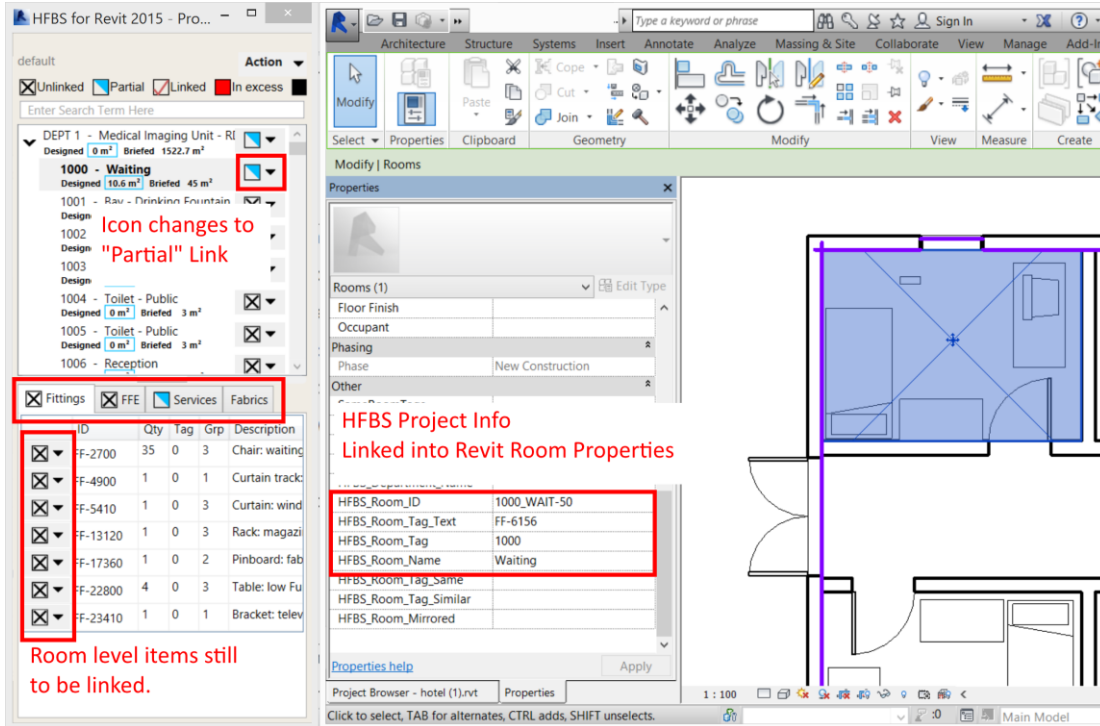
HFBS for Revit 2015 - Pro...

default

Action

Unlinked Partial Linked In excess

Enter Search Term Here

DEPT 1 - Medical Imaging Unit - RI
Designed 0 m² Briefed 1522.7 m²

1000 - Waiting
Designed 10.6 m² Briefed 45 m²

1001 - Bay - Drinking Fountain
Designed

1002
Designed

1003
Designed

1004 - Toilet - Public
Designed 0 m² Briefed 3 m²

1005 - Toilet - Public
Designed 0 m² Briefed 3 m²

1006 - Reception

Icon changes to "Partial" Link

Fittings FFE Services Fabrics

| | ID | Qty | Tag | Grp | Description |
|---|---|---|---|---|---|
| | FF-2700 | 35 | 0 | 3 | Chair: waiting |
| | FF-4900 | 1 | 0 | 1 | Curtain track: |
| | FF-5410 | 1 | 0 | 3 | Curtain: wind |
| | FF-13120 | 1 | 0 | 3 | Rack: magazi |
| | FF-17360 | 1 | 0 | 2 | Pinboard: fab |
| | FF-22800 | 4 | 0 | 3 | Table: low Fu |
| | FF-23410 | 1 | 0 | 1 | Bracket: telev |

Room level items still to be linked.

Type a keyword or phrase

Sign In

Architecture Structure Systems Insert Annotate Analyze Massing & Site Collaborate View Manage Add-In

Modify

Paste

Cope

Cut

Join

Select Properties Clipboard Geometry Modify View Measure Create

Modify | Rooms

Properties

Rooms (1) Edit Type

Floor Finish

Occupant

Phasing

Phase New Construction

Other

HFBS Project Info
Linked into Revit Room Properties

| HFBS_Room_ID | 1000_WAIT-50 |
|---|---|
| HFBS_Room_Tag_Text | FF-6156 |
| HFBS_Room_Tag | 1000 |
| HFBS_Room_Name | Waiting |
| HFBS_Room_Tag_Same | |
| HFBS_Room_Tag_Similar | |
| HFBS_Room_Mirrored | |

Properties help

Apply

Project Browser - hotel (1).rvt Properties

1 : 100

Click to select, TAB for alternates, CTRL adds, SHIFT unselects.

:0

Main Model